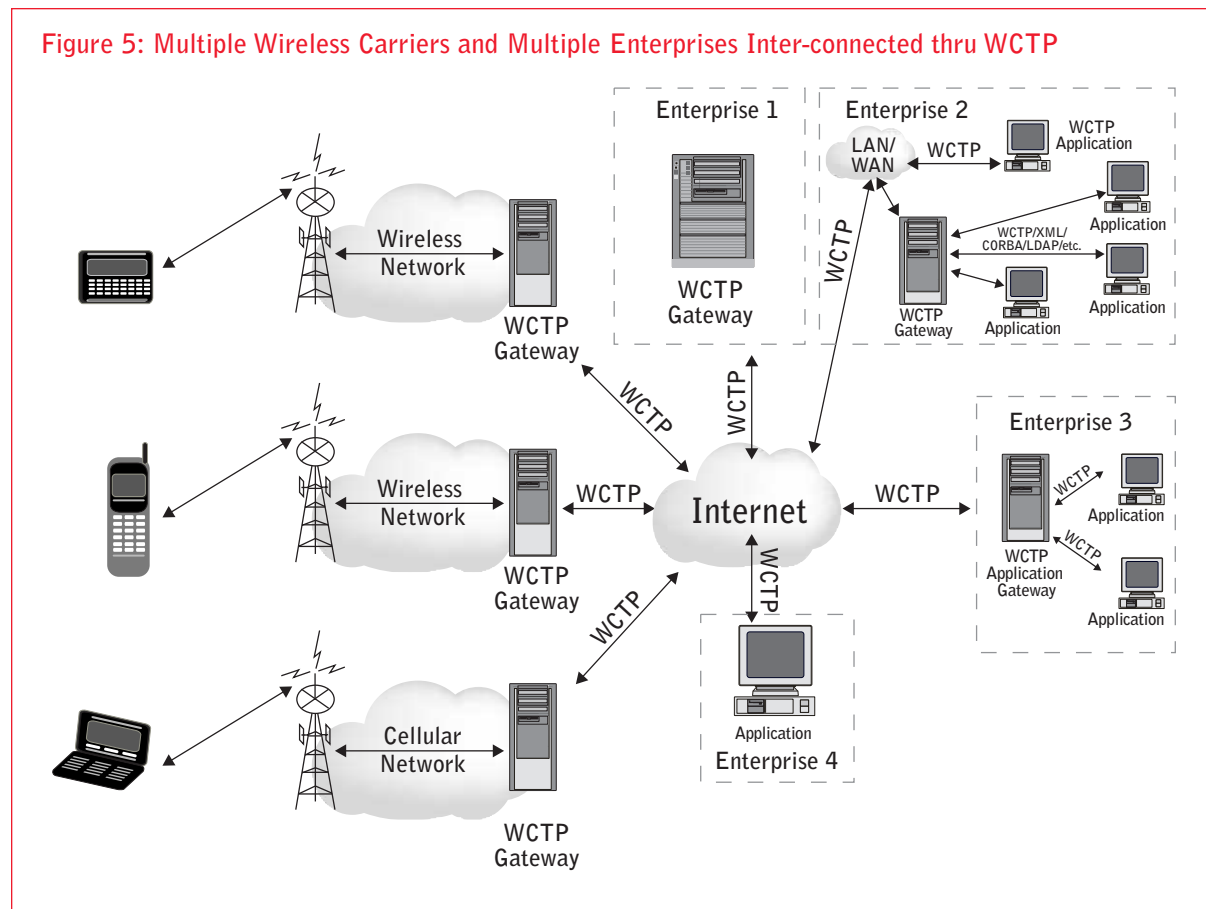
Figure 5: Multiple Wireless Carriers and Multiple Enterprises Inter-connected thru WCTP

Enterprise 1

WCTP Gateway

Enterprise 2

LAN/ WAN

WCTP

WCTP Application

Application

WCTP/XML/ CORBA/LDAP/etc.

Application

WCTP Gateway

Application

WCTP

Wireless Network

WCTP Gateway

WCTP

WCTP

Wireless Network

WCTP

Internet

WCTP

WCTP Gateway

Enterprise 3

WCTP

Application

WCTP

WCTP Application Gateway

Application

WCTP

WCTP

Cellular Network

Application

Enterprise 4

WCTP Gateway